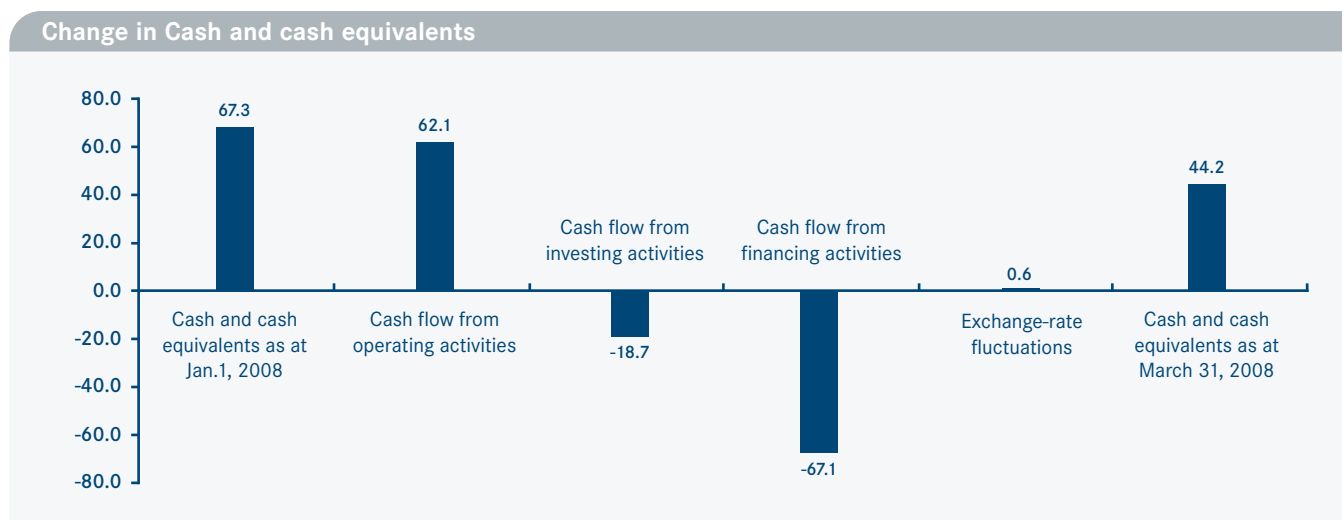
Change in Cash and cash equivalents

80.0
60.0
40.0
20.0
0.0
-20.0
-40.0
-60.0
-80.0

67.3
Cash and cash equivalents as at Jan.1, 2008

62.1
Cash flow from operating activities

Cash flow from investing activities
-18.7

Cash flow from financing activities
-67.1

0.6
Exchange-rate fluctuations

44.2
Cash and cash equivalents as at March 31, 2008